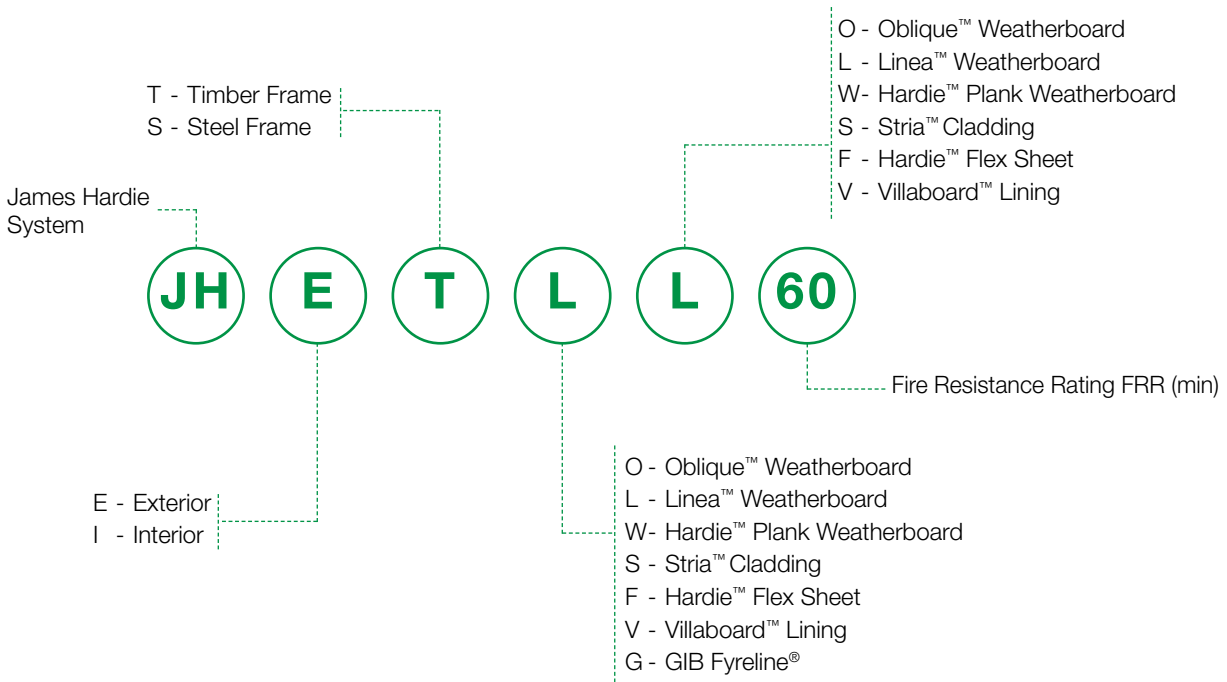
O - Oblique™ Weatherboard
L - Linea™ Weatherboard
W- Hardie™ Plank Weatherboard
S - Stria™ Cladding
F - Hardie™ Flex Sheet
V - Villaboard™ Lining

T - Timber Frame
S - Steel Frame

James Hardie System

JH E T L L 60

Fire Resistance Rating FRR (min)

E - Exterior
I - Interior

O - Oblique™ Weatherboard
L - Linea™ Weatherboard
W- Hardie™ Plank Weatherboard
S - Stria™ Cladding
F - Hardie™ Flex Sheet
V - Villaboard™ Lining
G - GIB Fyreline®